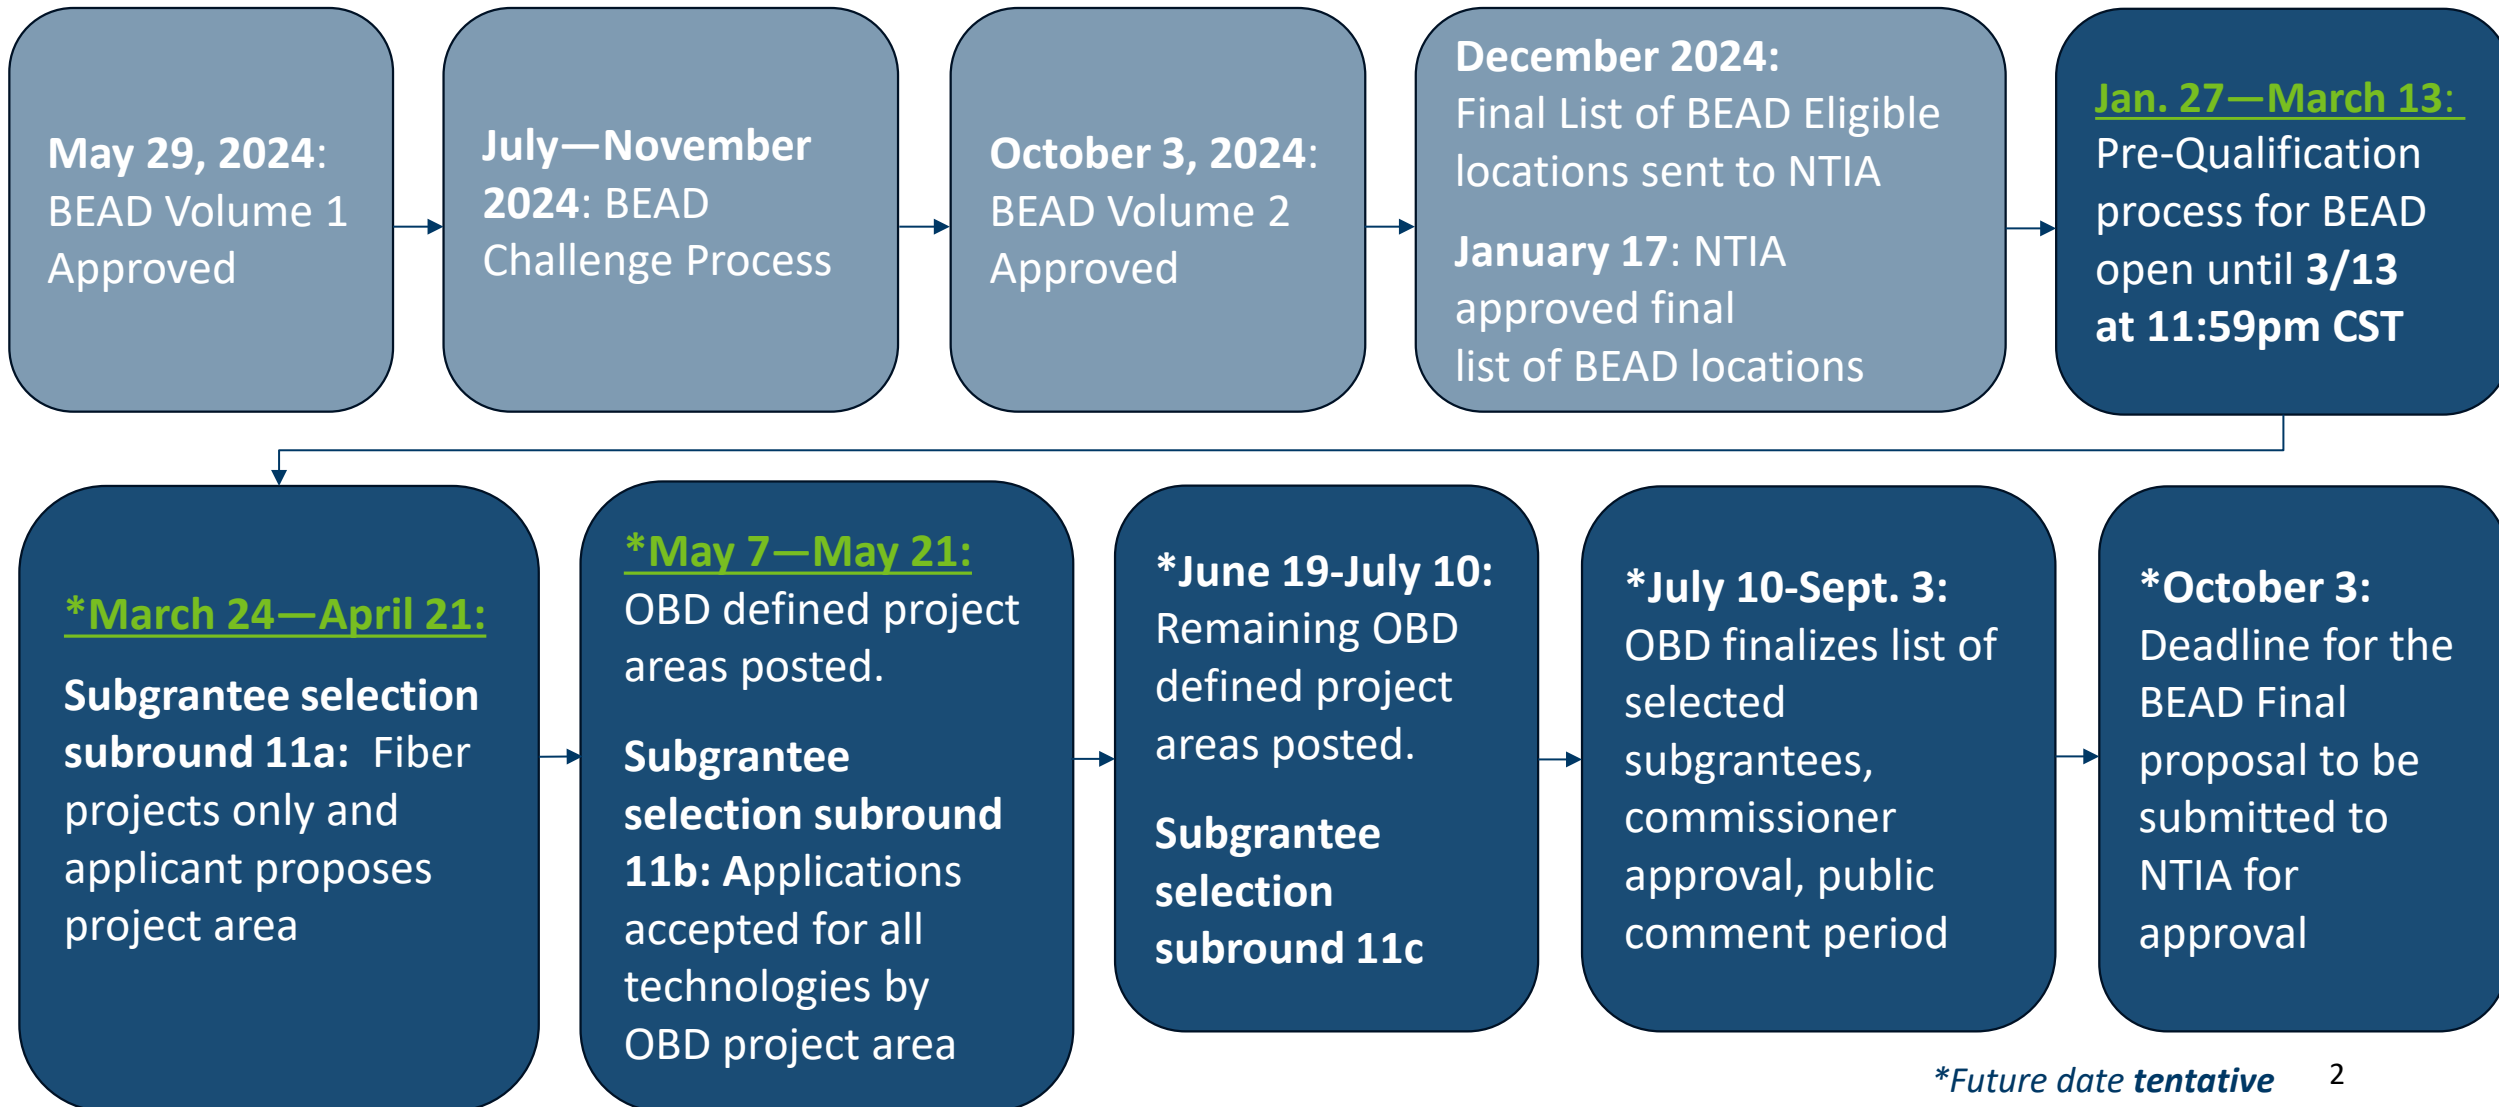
May 29, 2024: BEAD Volume 1 Approved

July—November 2024: BEAD Challenge Process

October 3, 2024: BEAD Volume 2 Approved

December 2024: Final List of BEAD Eligible locations sent to NTIA

January 17: NTIA approved final list of BEAD locations

Jan. 27—March 13: Pre-Qualification process for BEAD open until 3/13 at 11:59pm CST

*March 24—April 21:

Subgrantee selection subround 11a: Fiber projects only and applicant proposes project area

*May 7—May 21: OBD defined project areas posted.

Subgrantee selection subround 11b: Applications accepted for all technologies by OBD project area

*June 19-July 10: Remaining OBD defined project areas posted.

Subgrantee selection subround 11c

*July 10-Sept. 3: OBD finalizes list of selected subgrantees, commissioner approval, public comment period

*October 3: Deadline for the BEAD Final proposal to be submitted to NTIA for approval

*Future date tentative

2